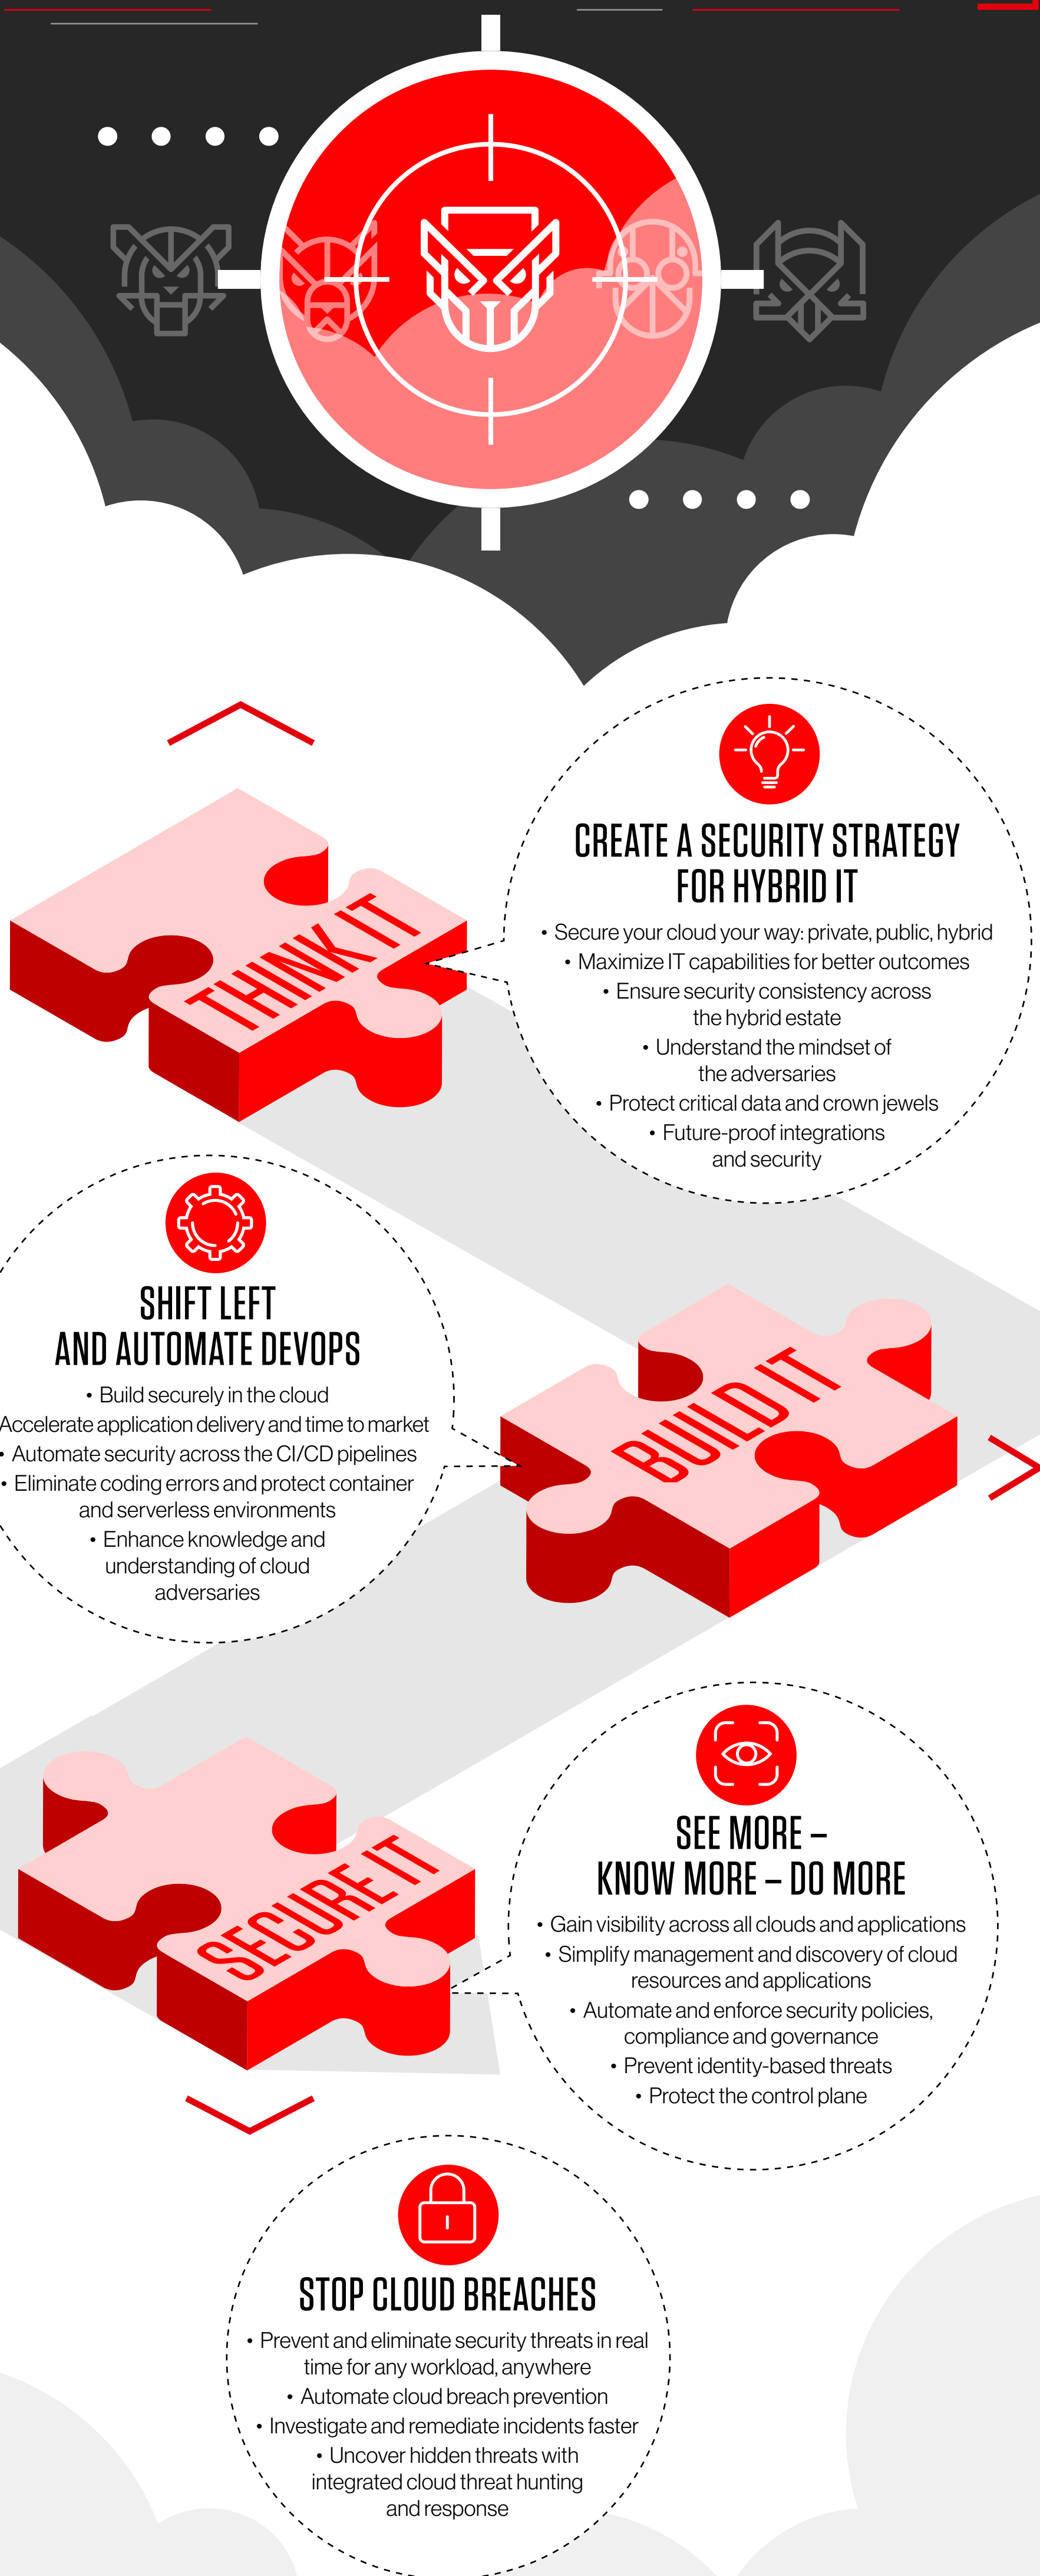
THINK IT

CREATE A SECURITY STRATEGY FOR HYBRID IT

• Secure your cloud your way: private, public, hybrid
• Maximize IT capabilities for better outcomes
• Ensure security consistency across the hybrid estate
• Understand the mindset of the adversaries
• Protect critical data and crown jewels
• Future-proof integrations and security

SHIFT LEFT AND AUTOMATE DEVOPS

• Build securely in the cloud
Accelerate application delivery and time to market
• Automate security across the CI/CD pipelines
• Eliminate coding errors and protect container and serverless environments
• Enhance knowledge and understanding of cloud adversaries

BUILD IT

SECURE IT

SEE MORE – KNOW MORE – DO MORE

• Gain visibility across all clouds and applications
• Simplify management and discovery of cloud resources and applications
• Automate and enforce security policies, compliance and governance
• Prevent identity-based threats
• Protect the control plane

STOP CLOUD BREACHES

• Prevent and eliminate security threats in real time for any workload, anywhere
• Automate cloud breach prevention
• Investigate and remediate incidents faster
• Uncover hidden threats with integrated cloud threat hunting and response